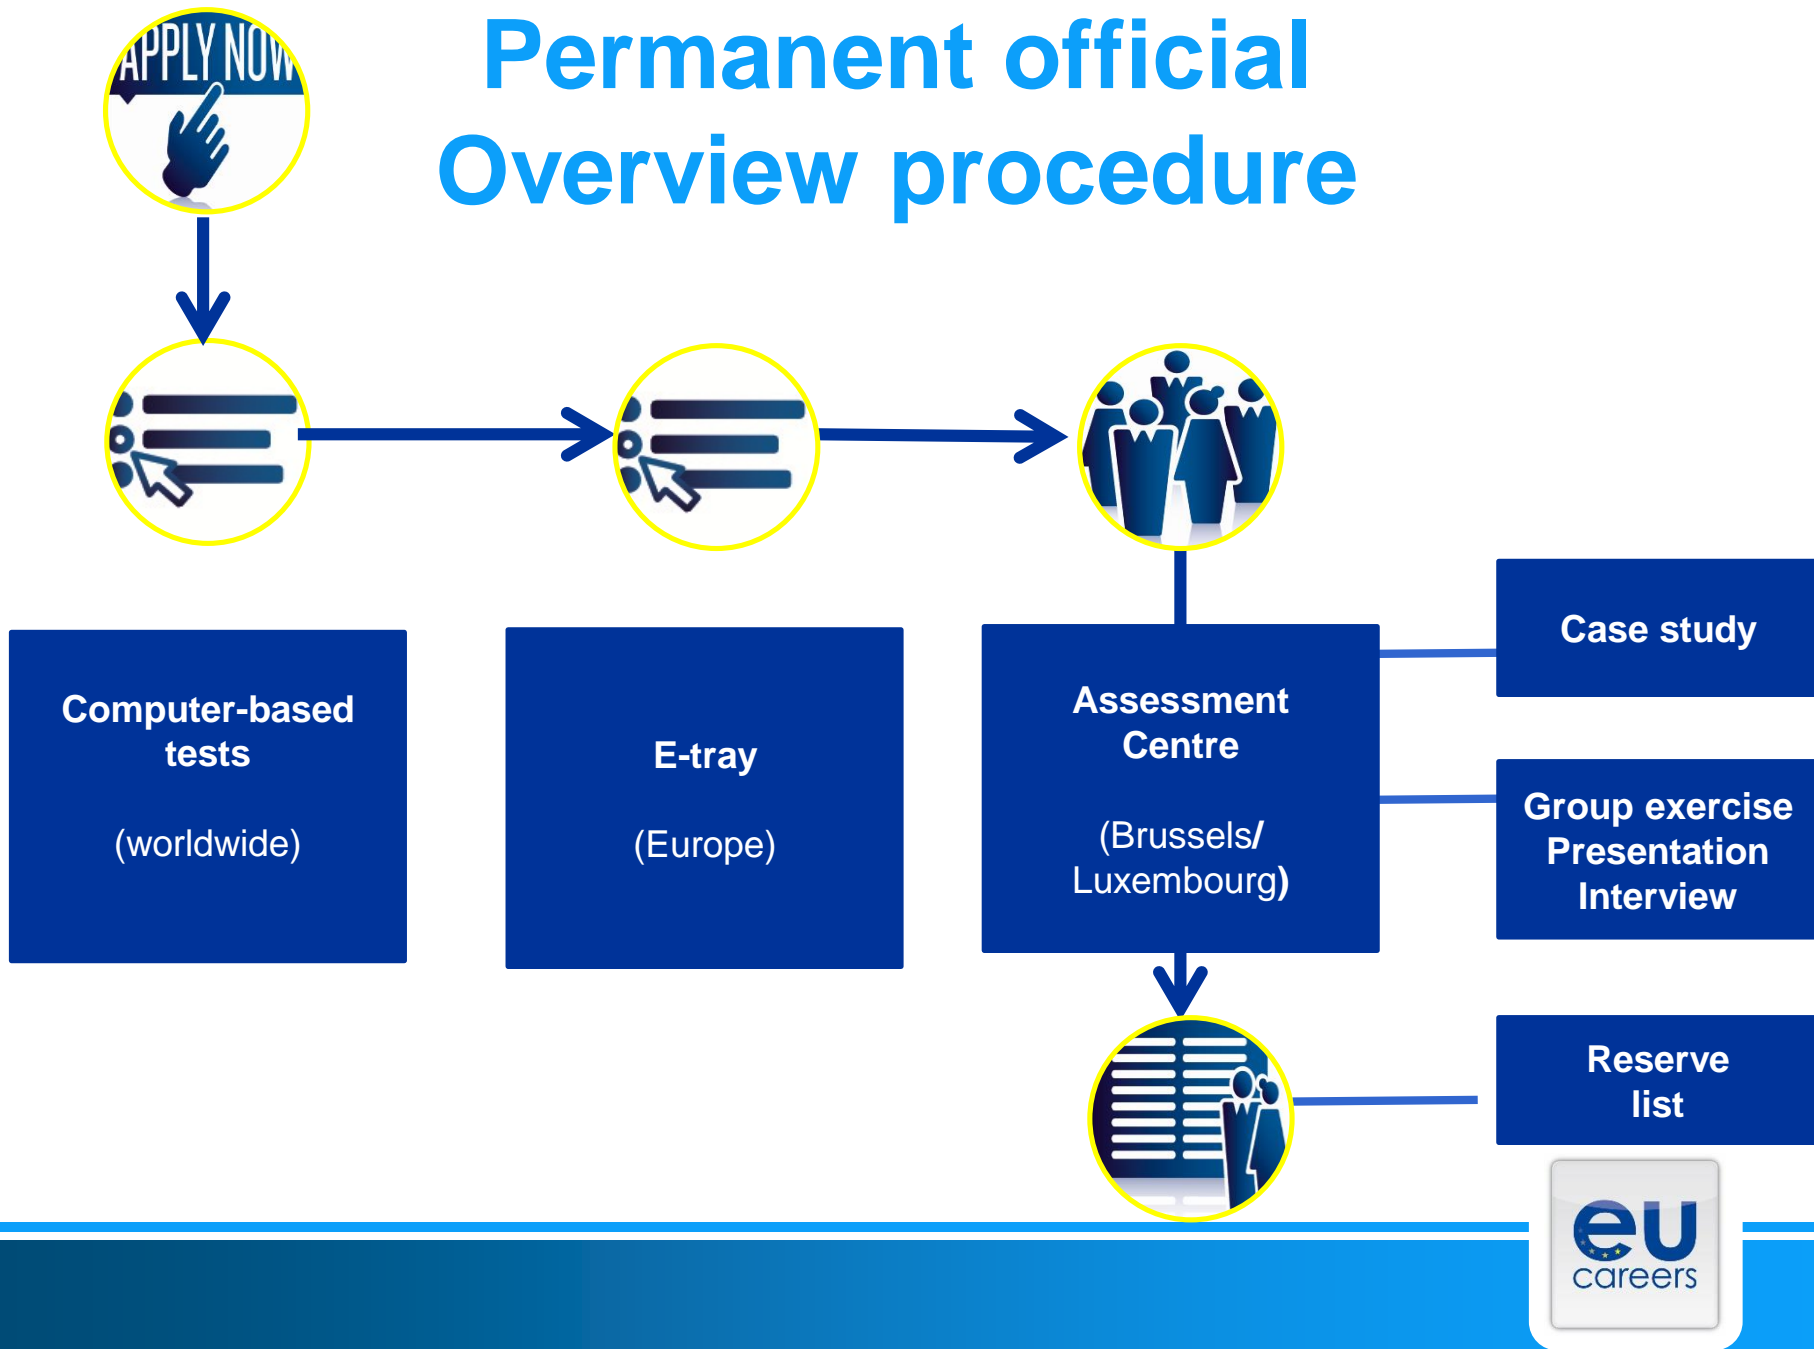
APPLY NOW

Permanent official
Overview procedure

Computer-based tests

(worldwide)

E-tray

(Europe)

Assessment Centre

(Brussels/ Luxembourg)

Case study

Group exercise
Presentation
Interview

Reserve list

eu careers